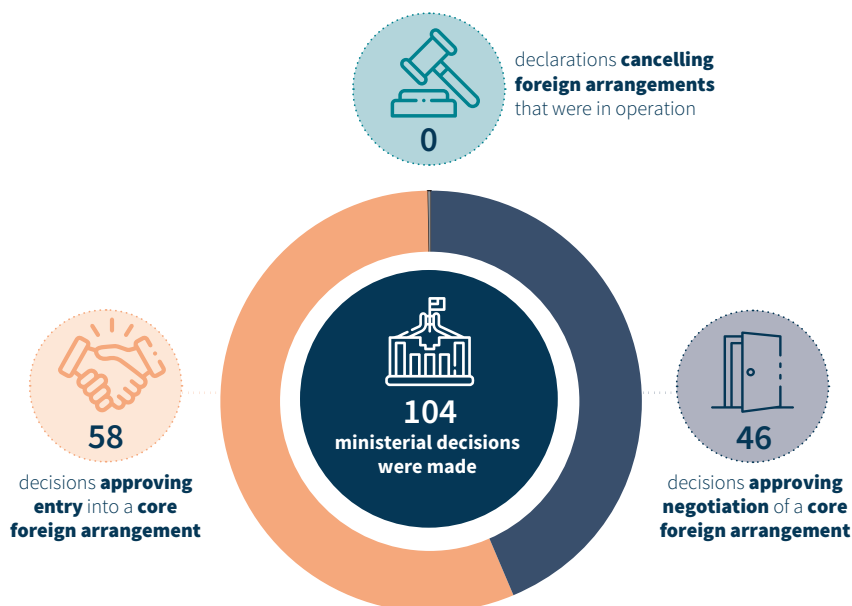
0

declarations **cancelling foreign arrangements** that were in operation

58

decisions **approving entry** into a **core foreign arrangement**

104
ministerial decisions were made

46

decisions **approving negotiation** of a **core foreign arrangement**